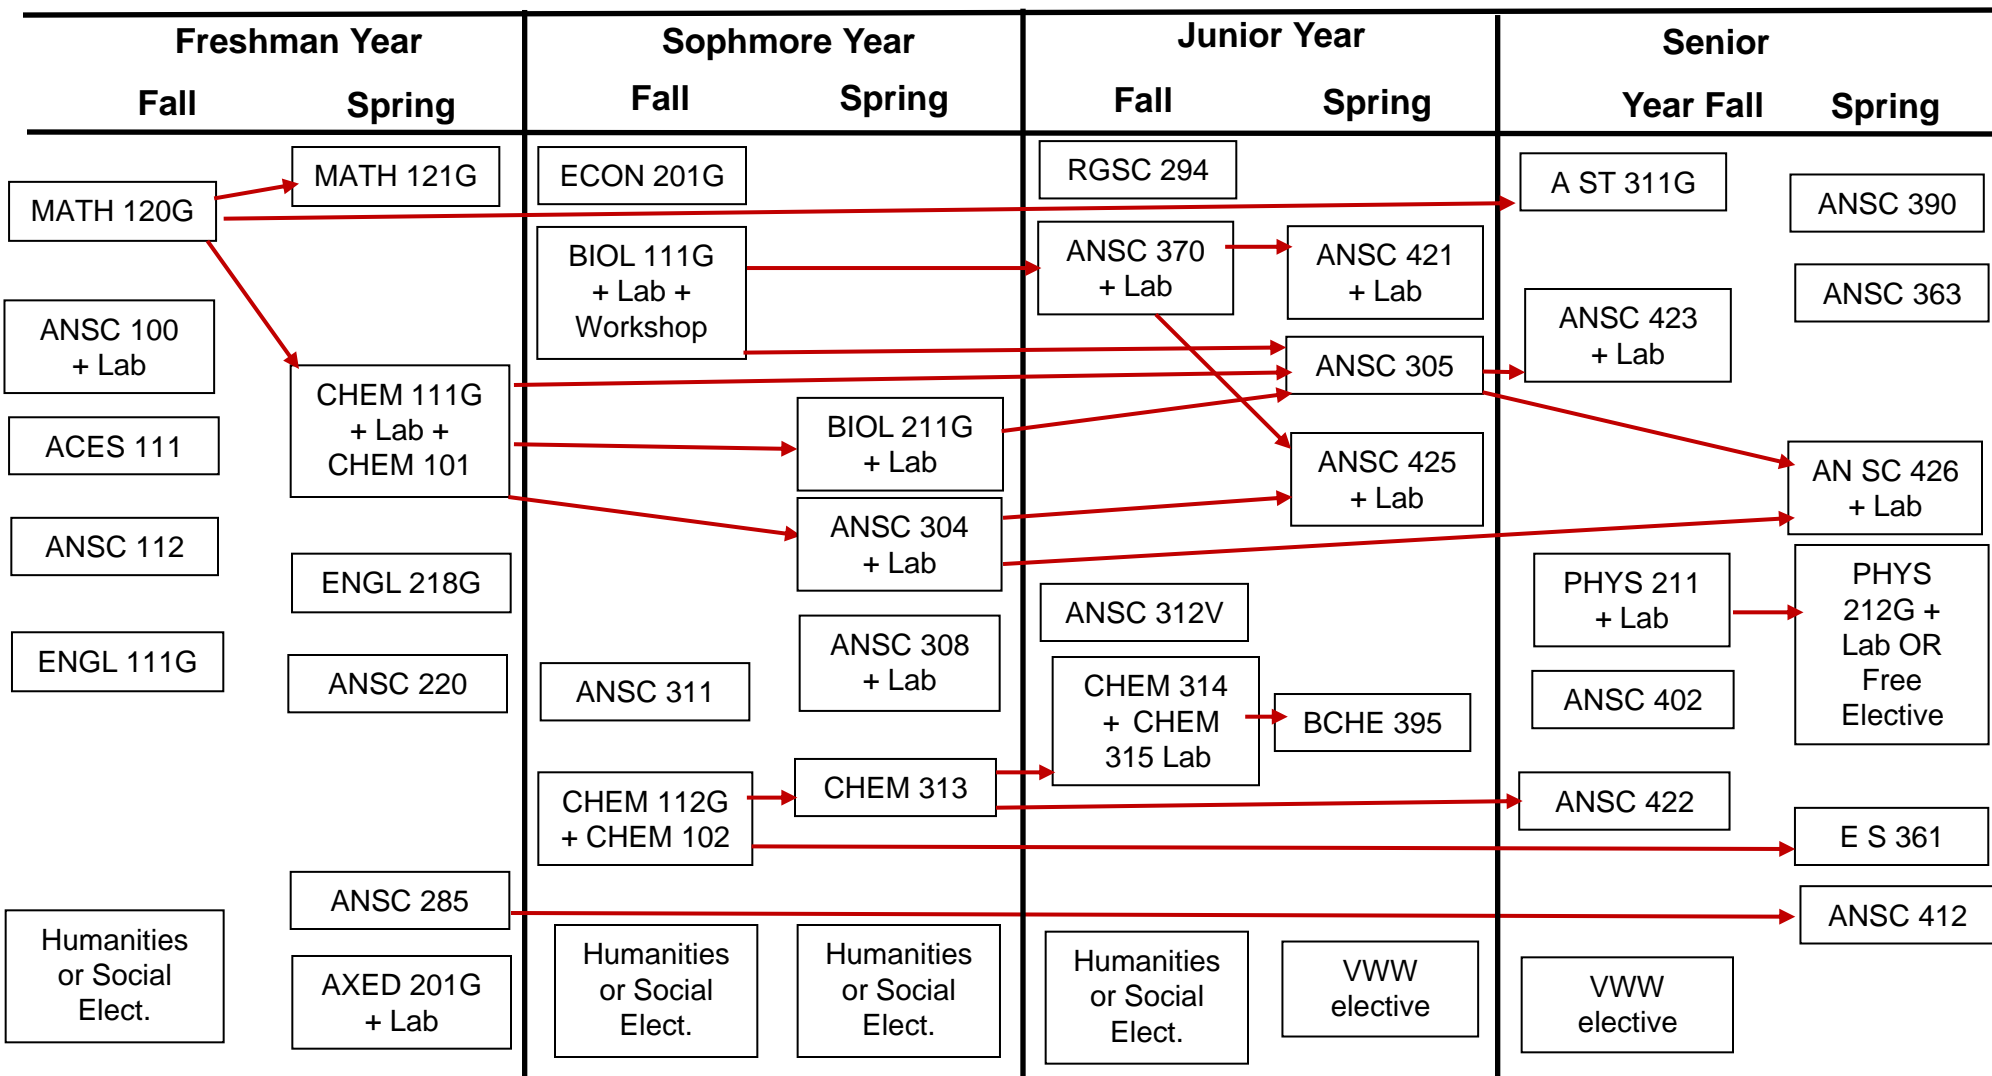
Freshman Year

Fall Spring

Sophmore Year

Fall Spring

Junior Year

Fall Spring

Senior

Year Fall Spring

MATH 121G

MATH 120G

ANSC 100 + Lab

ACES 111

ANSC 112

ENGL 111G

CHEM 111G + Lab + CHEM 101

ENGL 218G

ANSC 220

ANSC 285

AXED 201G + Lab

Humanities or Social Elect.

ECON 201G

BIOL 111G + Lab + Workshop

BIOL 211G + Lab

ANSC 304 + Lab

ANSC 308 + Lab

ANSC 311

CHEM 112G + CHEM 102

CHEM 313

Humanities or Social Elect.

Humanities or Social Elect.

RGSC 294

ANSC 370 + Lab

ANSC 421 + Lab

ANSC 305

ANSC 425 + Lab

ANSC 312V

CHEM 314 + CHEM 315 Lab

BCHE 395

Humanities or Social Elect.

VWW elective

A ST 311G

ANSC 390

ANSC 363

ANSC 423 + Lab

AN SC 426 + Lab

PHYS 211 + Lab

PHYS 212G + Lab OR Free Elective

ANSC 402

ANSC 422

E S 361

ANSC 412

VWW elective